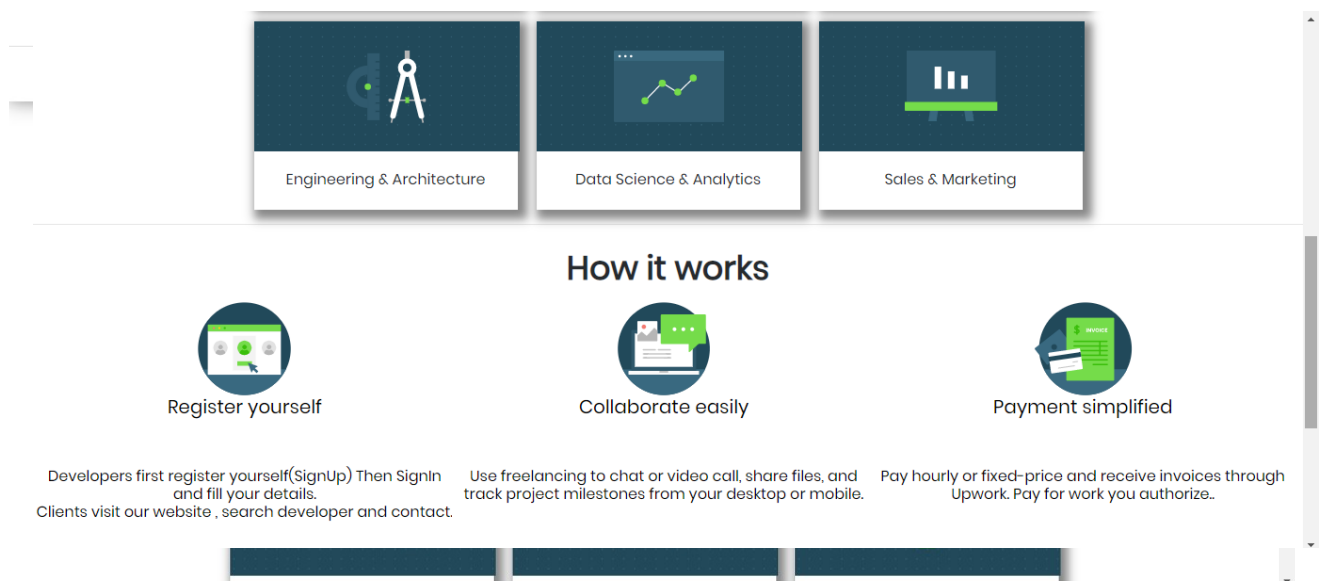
Engineering & Architecture

Data Science & Analytics

Sales & Marketing

How it works

INVOICE

Register yourself

Collaborate easily

Payment simplified

Developers first register yourself(SignUp) Then SignIn and fill your details.
Clients visit our website , search developer and contact.

Use freelancing to chat or video call, share files, and track project milestones from your desktop or mobile.

Pay hourly or fixed-price and receive invoices through Upwork. Pay for work you authorize..